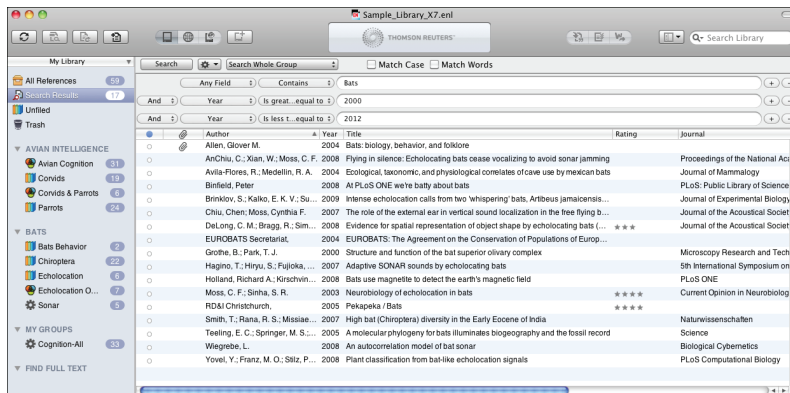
Sample_Library_X7.enl

THOMSON REUTERS

Search Library

My Library

All References 59
Search Results 17
Unfiled
Trash

AVIAN INTELLIGENCE
Avian Cognition 31
Corvids 19
Corvids & Parrots 6
Parrots 24

BATS
Bats Behavior 2
Chiroptera 22
Echolocation 6
Echolocation O... 6
Sonar 5

MY GROUPS
Cognition-All 33

FIND FULL TEXT

Search | Search Whole Group | Match Case | Match Words

Any Field | Contains | Bats
And | Year | Is great...equal to | 2000
And | Year | Is less t...equal to | 2012

| Author | Year | Title | Rating | Journal |
|---|---|---|---|---|
| Allen, Glover M. | 2004 | Bats: biology, behavior, and folklore | | |
| AnChiu, C.; Xian, W.; Moss, C. F. | 2008 | Flying in silence: Echolocating bats cease vocalizing to avoid sonar jamming | | Proceedings of the National Aca |
| Avila-Flores, R.; Medellin, R. A. | 2004 | Ecological, taxonomic, and physiological correlates of cave use by mexican bats | | Journal of Mammalogy |
| Binfield, Peter | 2008 | At PLoS ONE we're batty about bats | | PLoS: Public Library of Science |
| Brinklov, S.; Kalko, E. K. V.; Su... | 2009 | Intense echolocation calls from two 'whispering' bats, Artibeus jamaicensis... | | Journal of Experimental Biolog |
| Chiu, Chen; Moss, Cynthia F. | 2007 | The role of the external ear in vertical sound localization in the free flying b... | | Journal of the Acoustical Societ |
| DeLong, C. M.; Bragg, R.; Sim... | 2008 | Evidence for spatial representation of object shape by echolocating bats (... | ★★★ | Journal of the Acoustical Societ |
| EUROBATS Secretariat, | 2004 | EUROBATS: The Agreement on the Conservation of Populations of Europ... | | |
| Grothe, B.; Park, T. J. | 2000 | Structure and function of the bat superior olivary complex | | Microscopy Research and Tech |
| Hagino, T.; Hiryu, S.; Fujioka, ... | 2007 | Adaptive SONAR sounds by echolocating bats | | 5th International Symposium on |
| Holland, Richard A.; Kirschvin... | 2008 | Bats use magnetite to detect the earth's magnetic field | | PLoS ONE |
| Moss, C. F.; Sinha, S. R. | 2003 | Neurobiology of echolocation in bats | ★★★★ | Current Opinion in Neurobiolog |
| RD&I Christchurch, | 2005 | Pekapeka / Bats | ★★★★ | |
| Smith, T.; Rana, R. S.; Missiae... | 2007 | High bat (Chiroptera) diversity in the Early Eocene of India | | Naturwissenschaften |
| Teeling, E. C.; Springer, M. S.;... | 2005 | A molecular phylogeny for bats illuminates biogeography and the fossil record | | Science |
| Wiegrebe, L. | 2008 | An autocorrelation model of bat sonar | | Biological Cybernetics |
| Yovel, Y.; Franz, M. O.; Stilz, P.... | 2008 | Plant classification from bat-like echolocation signals | | PLoS Computational Biology |